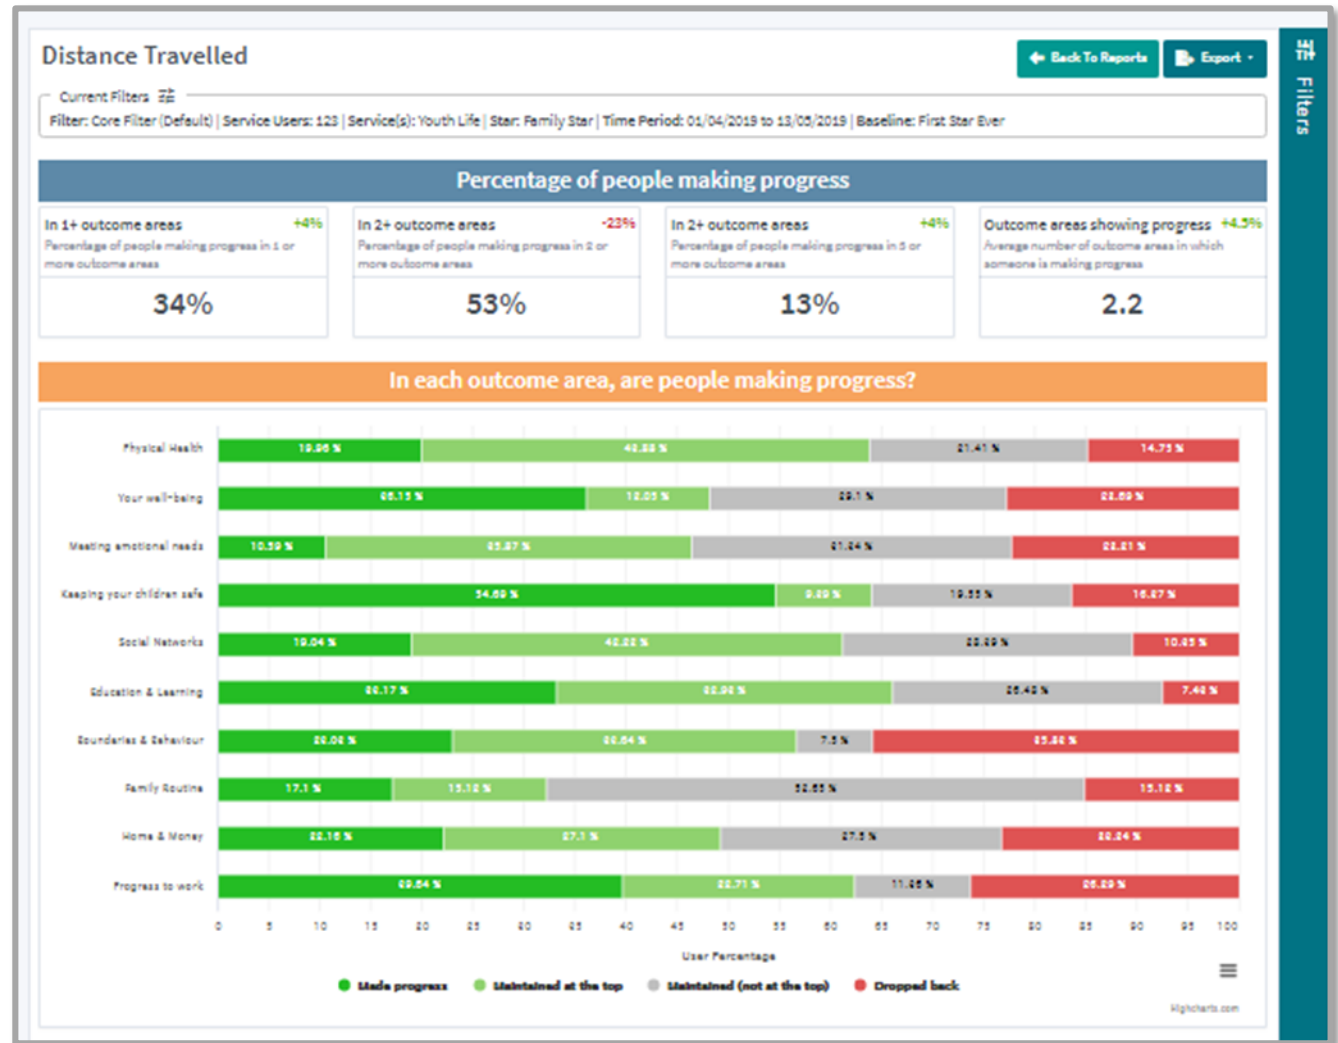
Distance Travelled

Back To Reports

Export

Filters

Current Filters

Filter: Core Filter (Default) | Service Users: 123 | Service(s): Youth Life | Star: Family Star | Time Period: 01/04/2019 to 13/05/2019 | Baseline: First Star Ever

Percentage of people making progress

In 1+ outcome areas +4%
Percentage of people making progress in 1 or more outcome areas
34%

In 2+ outcome areas -23%
Percentage of people making progress in 2 or more outcome areas
53%

In 2+ outcome areas +4%
Percentage of people making progress in 3 or more outcome areas
13%

Outcome areas showing progress +4.5%
Average number of outcome areas in which someone is making progress
2.2

In each outcome area, are people making progress?

| | Made progress | Maintained at the top | Maintained (not at the top) | Dropped back |
|---|---|---|---|---|
| Physical Health | 19.96 % | 43.88 % | 21.41 % | 14.75 % |
| Your well-being | 36.13 % | 12.05 % | 29.1 % | 22.69 % |
| Meeting emotional needs | 10.39 % | 35.87 % | 31.24 % | 22.21 % |
| Keeping your children safe | 54.69 % | 9.39 % | 19.55 % | 16.37 % |
| Social Networks | 19.04 % | 42.22 % | 28.29 % | 10.45 % |
| Education & Learning | 33.17 % | 32.96 % | 26.43 % | 7.45 % |
| Boundaries & Behaviour | 23.03 % | 33.64 % | 7.5 % | 35.83 % |
| Family Routine | 17.1 % | 15.12 % | 52.65 % | 15.12 % |
| Home & Money | 22.16 % | 27.1 % | 27.5 % | 23.24 % |
| Progress to work | 39.64 % | 22.71 % | 11.35 % | 26.29 % |

0 5 10 15 20 25 30 35 40 45 50 55 60 65 70 75 80 85 90 95 100

User Percentage

Made progress Maintained at the top Maintained (not at the top) Dropped back

Highcharts.com